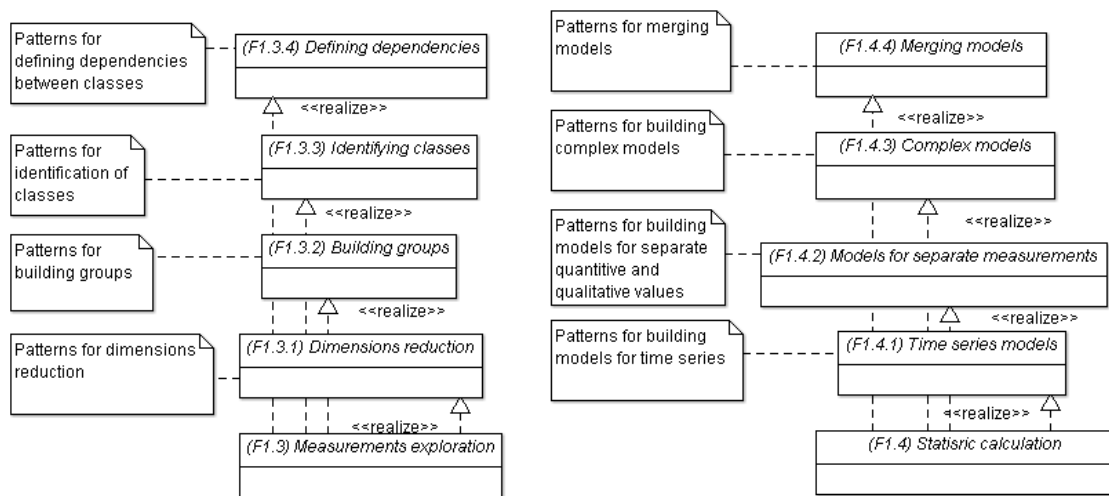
Patterns for defining dependencies between classes

(F1.3.4) Defining dependencies

<<realize>>

Patterns for identification of classes

(F1.3.3) Identifying classes

<<realize>>

Patterns for building groups

(F1.3.2) Building groups

<<realize>>

Patterns for dimensions reduction

(F1.3.1) Dimensions reduction

<<realize>>

(F1.3) Measurements exploration

Patterns for merging models

(F1.4.4) Merging models

<<realize>>

Patterns for building complex models

(F1.4.3) Complex models

<<realize>>

Patterns for building models for separate quantitive and qualitative values

(F1.4.2) Models for separate measurements

<<realize>>

Patterns for building models for time series

(F1.4.1) Time series models

<<realize>>

(F1.4) Statisric calculation